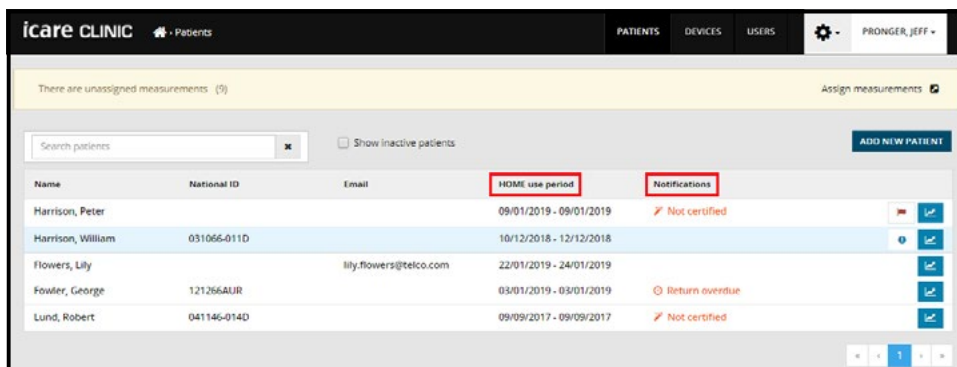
icare CLINIC · Patients

PATIENTS DEVICES USERS PRONGER, JEFF

There are unassigned measurements (9)

Assign measurements

Search patients

Show inactive patients

ADD NEW PATIENT

| Name | National ID | Email | HOME use period | Notifications |
|---|---|---|---|---|
| Harrison, Peter | | | 09/01/2019 - 09/01/2019 | Not certified |
| Harrison, William | 031066-011D | | 10/12/2018 - 12/12/2018 | |
| Flowers, Lily | | lily.flowers@telco.com | 22/01/2019 - 24/01/2019 | |
| Fowler, George | 121266AUR | | 03/01/2019 - 03/01/2019 | Return overdue |
| Lund, Robert | 041146-014D | | 09/09/2017 - 09/09/2017 | Not certified |

« ‹ 1 › »